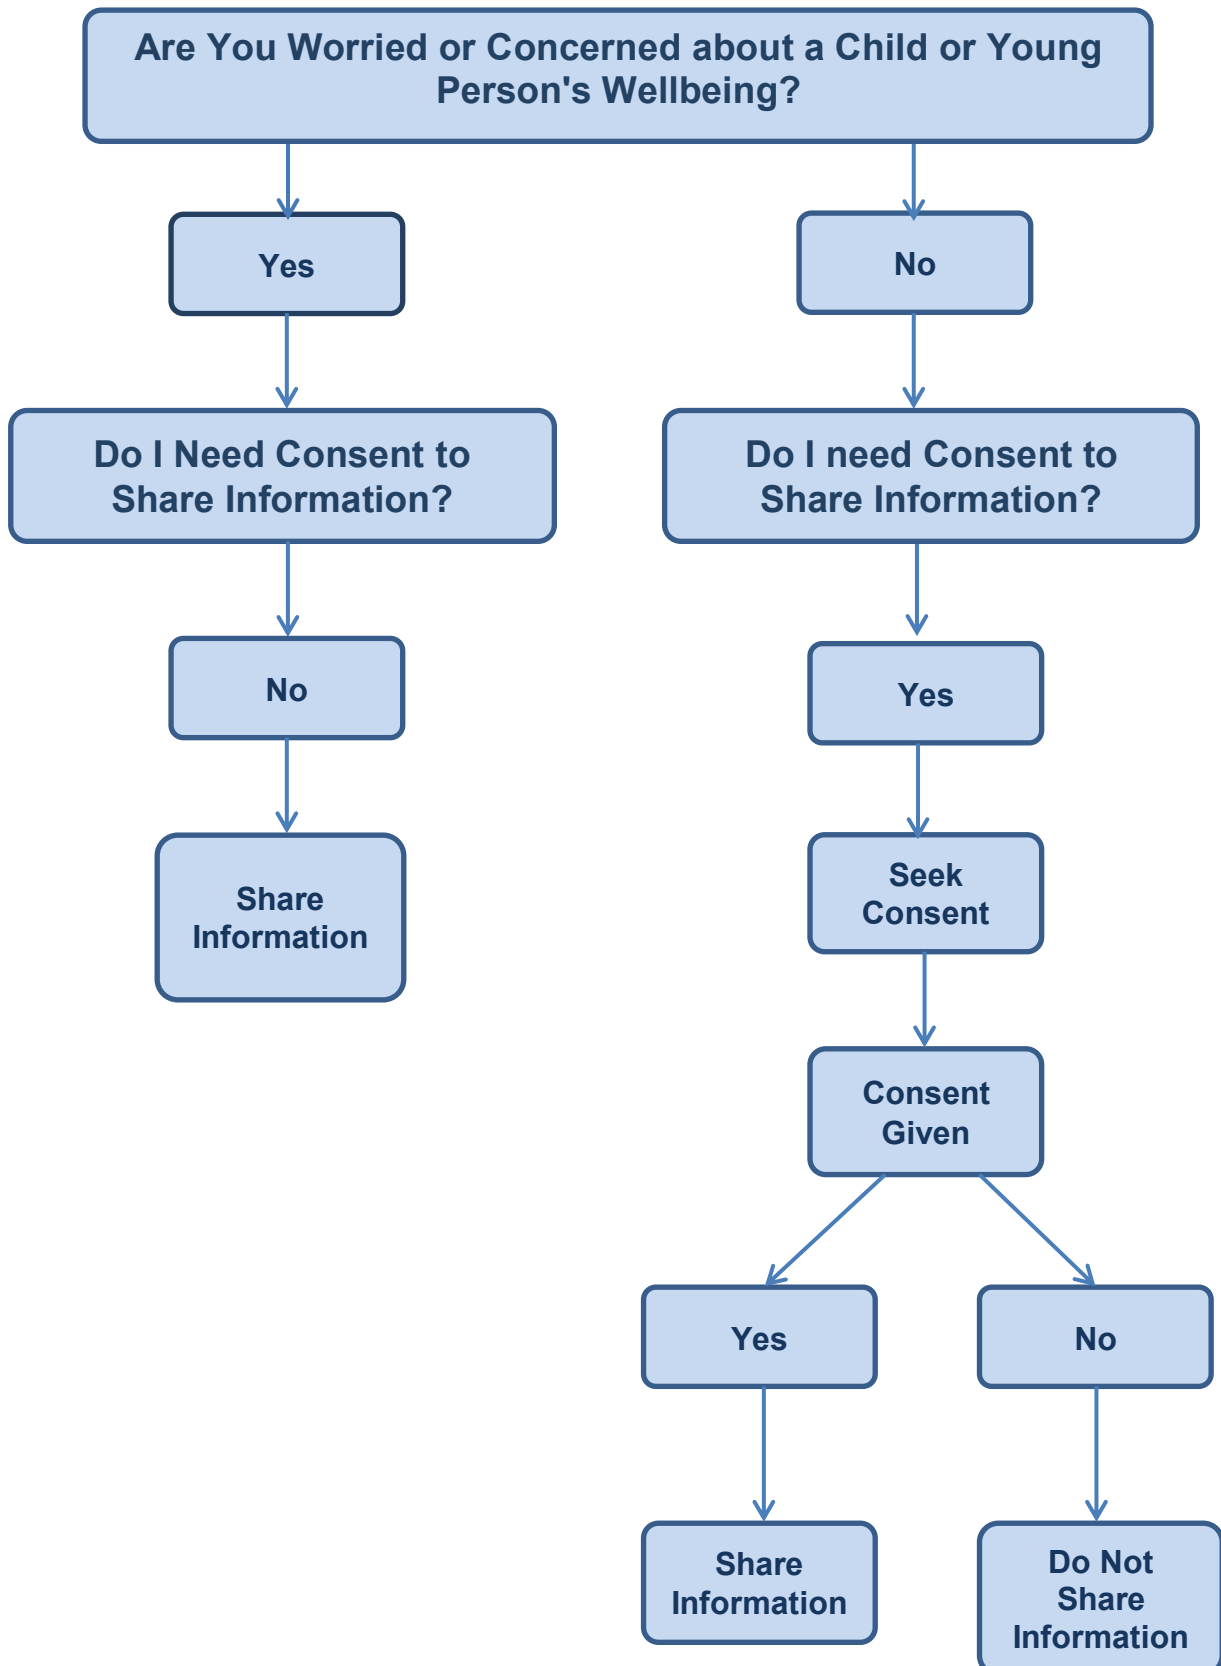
Are You Worried or Concerned about a Child or Young Person's Wellbeing?

Yes

No

Do I Need Consent to Share Information?

Do I need Consent to Share Information?

No

Share Information

Yes

Seek Consent

Consent Given

Yes

No

Share Information

Do Not Share Information